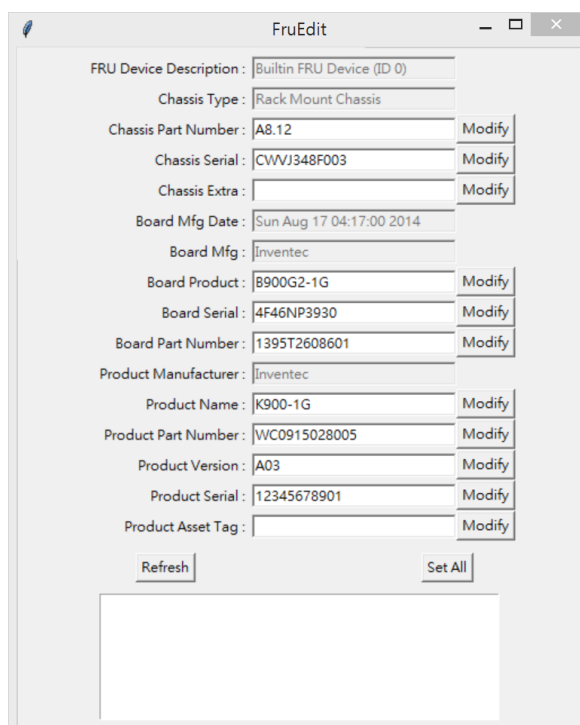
FruEdit

FRU Device Description : Builtin FRU Device (ID 0)
Chassis Type : Rack Mount Chassis
Chassis Part Number : A8.12 Modify
Chassis Serial : CWVJ348F003 Modify
Chassis Extra : Modify
Board Mfg Date : Sun Aug 17 04:17:00 2014
Board Mfg : Inventec
Board Product : B900G2-1G Modify
Board Serial : 4F46NP3930 Modify
Board Part Number : 1395T2608601 Modify
Product Manufacturer : Inventec
Product Name : K900-1G Modify
Product Part Number : WC0915028005 Modify
Product Version : A03 Modify
Product Serial : 12345678901 Modify
Product Asset Tag : Modify

Refresh Set All